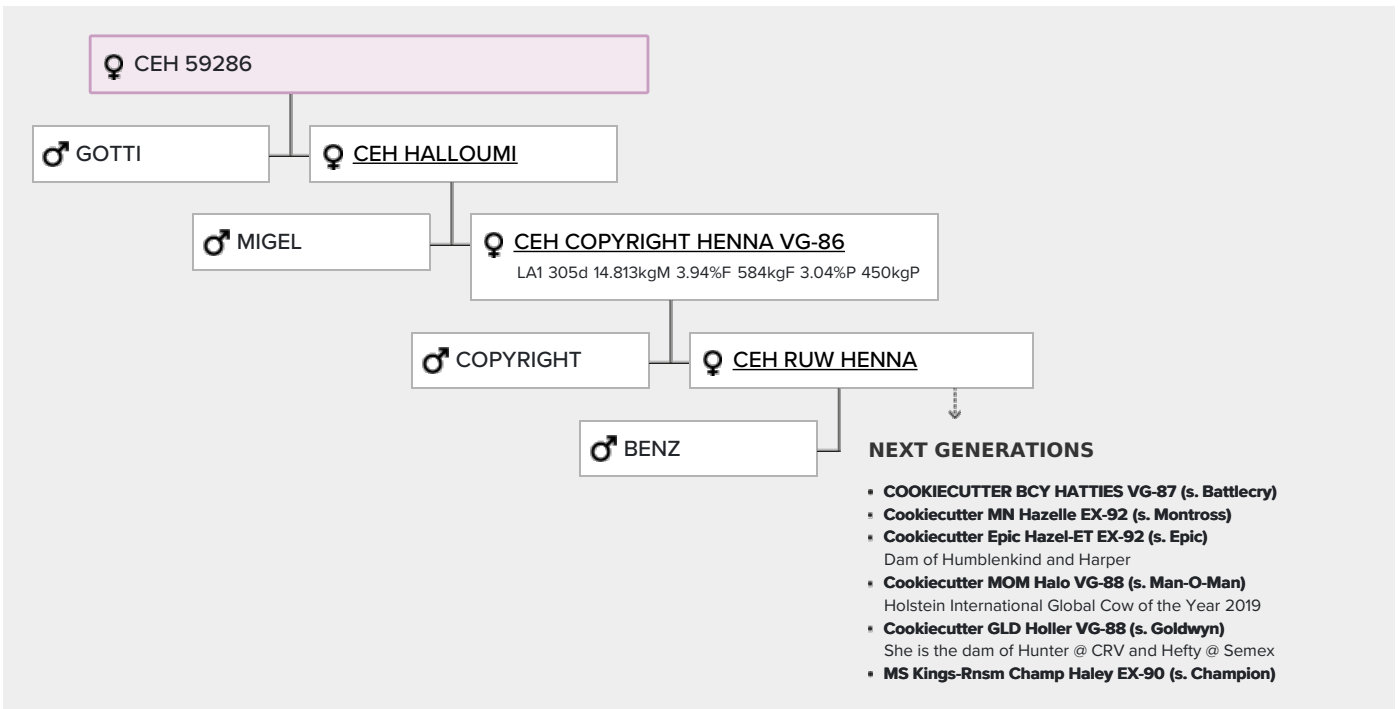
♀ CEH 59286

♂ GOTTI

♀ CEH HALLOUMI

♂ MIGEL

♀ CEH COPYRIGHT HENNA VG-86
LA1 305d 14.813kgM 3.94%F 584kgF 3.04%P 450kgP

♂ COPYRIGHT

♀ CEH RUW HENNA

♂ BENZ

NEXT GENERATIONS

- COOKIECUTTER BCY HATTIES VG-87 (s. Battlecry)
- Cookiecutter MN Hazelle EX-92 (s. Montross)
- Cookiecutter Epic Hazel-ET EX-92 (s. Epic)
Dam of Humblenkind and Harper
- Cookiecutter MOM Halo VG-88 (s. Man-O-Man)
Holstein International Global Cow of the Year 2019
- Cookiecutter GLD Holler VG-88 (s. Goldwyn)
She is the dam of Hunter @ CRV and Hefty @ Semex
- MS Kings-Rnsm Champ Haley EX-90 (s. Champion)